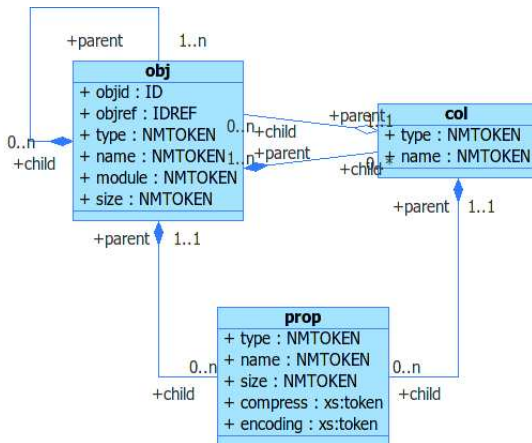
+parent 1..n

obj
+ objid : ID
+ objref : IDREF
+ type : NMTOKEN
+ name : NMTOKEN
+ module : NMTOKEN
+ size : NMTOKEN

0..n
+child

0..n +child
1..n +parent

+parent 1..1
0..1
+child

col
+ type : NMTOKEN
+ name : NMTOKEN

+parent 1..1

+parent 1..1

prop
+ type : NMTOKEN
+ name : NMTOKEN
+ size : NMTOKEN
+ compress : xs:token
+ encoding : xs:token

0..n
+child

0..n
+child